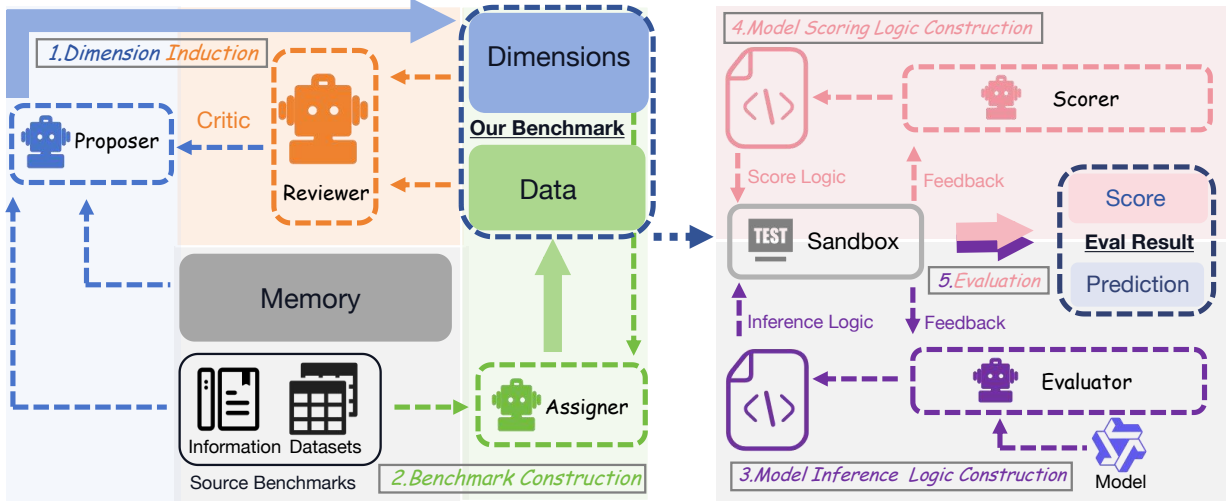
1.Dimension Induction

Dimensions

Our Benchmark

Data

Critic

Proposer

Reviewer

Memory

Information Datasets

Source Benchmarks

Assigner

2.Benchmark Construction

4.Model Scoring Logic Construction

Scorer

Score Logic

Feedback

TEST Sandbox

Score

Eval Result

Prediction

5.Evaluation

Inference Logic

Feedback

Evaluator

Model

3.Model Inference Logic Construction